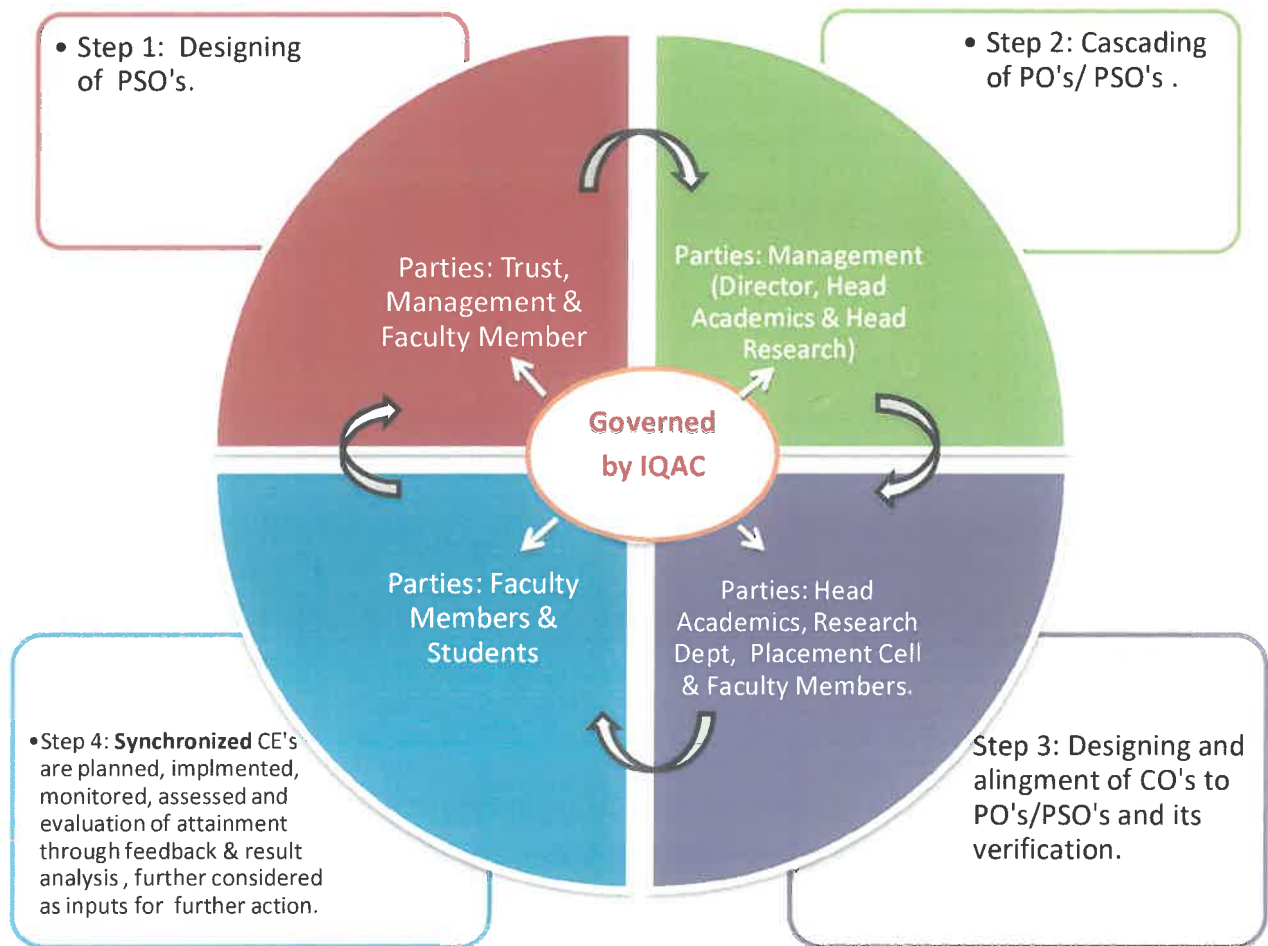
• Step 1: Designing of PSO's.

• Step 2: Cascading of PO's/ PSO's .

Parties: Trust, Management & Faculty Member

Parties: Management (Director, Head Academics & Head Research)

Governed by IQAC

Parties: Faculty Members & Students

Parties: Head Academics, Research Dept, Placement Cell & Faculty Members.

• Step 4: **Synchronized** CE's are planned, implmented, monitored, assessed and evaluation of attainment through feedback & result analysis , further considered as inputs for further action.

Step 3: Designing and alingment of CO's to PO's/PSO's and its verification.